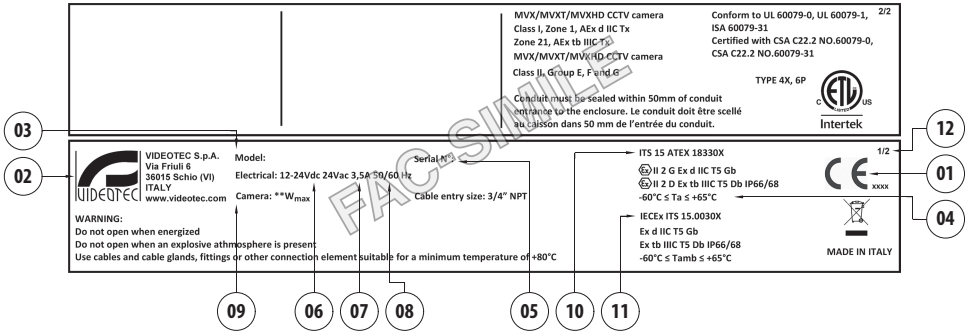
MVX/MVXT/MVXHD CCTV camera
Class I, Zone 1, AEx d IIC Tx
Zone 21, AEx tb IIIC Tx
MVX/MVXT/MVXHD CCTV camera
Class II, Group E, F and G

Conform to UL 60079-0, UL 60079-1, ISA 60079-31
Certified with CSA C22.2 NO.60079-0, CSA C22.2 NO.60079-31

2/2

TYPE 4X, 6P

C US
Intertek

Conduit must be sealed within 50mm of conduit entrance to the enclosure. Le conduit doit être scellé au caisson dans 50 mm de l'entrée du conduit.

03

12

02

VIDEOTEC
VIDEOTEC S.p.A.
Via Friuli 6
36015 Schio (VI)
ITALY
www.videotec.com

Model:

Serial N°:

ITS 15 ATEX 18330X

1/2

Electrical: 12-24Vdc 24Vac 3,5A 50/60 Hz

Camera: **W$_{max}$

Cable entry size: 3/4" NPT

II 2 G Ex d IIC T5 Gb
II 2 D Ex tb IIIC T5 Db IP66/68
-60°C ≤ Ta ≤ +65°C

CE xxxx

01

04

FAC-SIMILE

WARNING:
Do not open when energized
Do not open when an explosive athmosphere is present
Use cables and cable glands, fittings or other connection element suitable for a minimum temperature of +80°C

IECEx ITS 15.0030X
Ex d IIC T5 Gb
Ex tb IIIC T5 Db IP66/68
-60°C ≤ Tamb ≤ +65°C

MADE IN ITALY

09 06 07 08 05 10 11